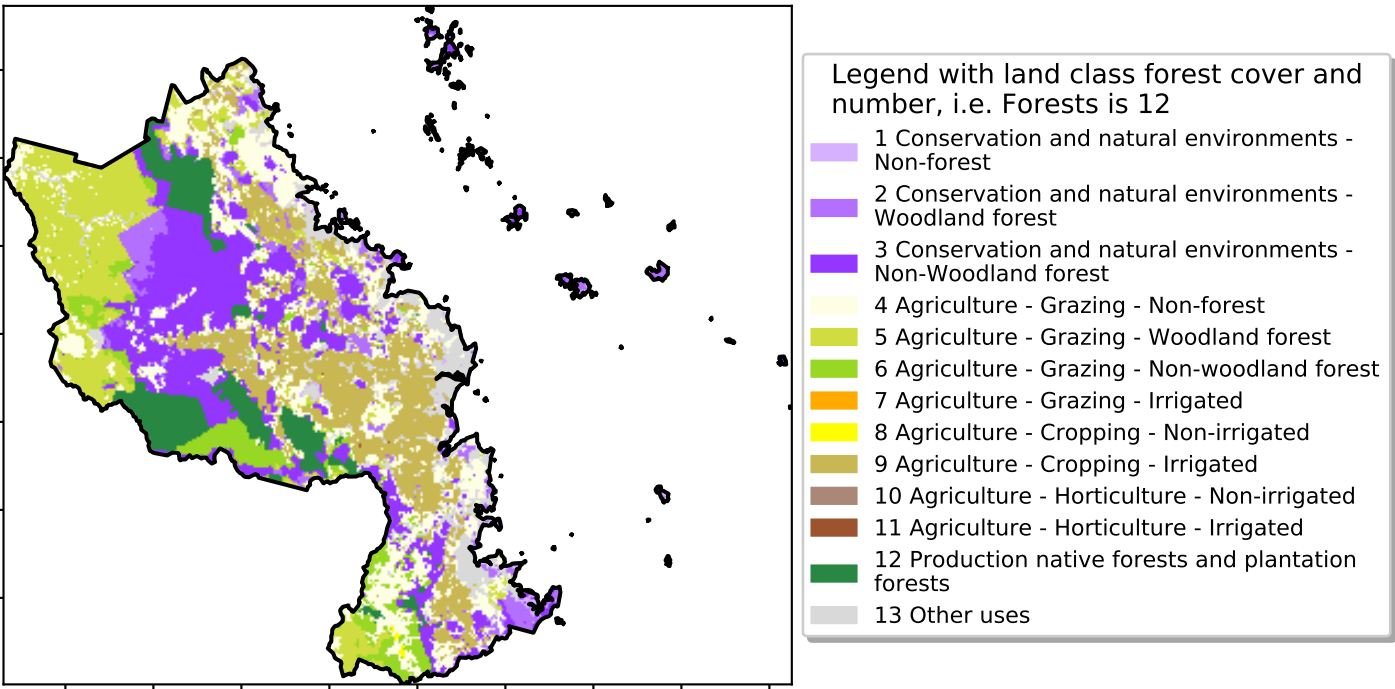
Legend with land class forest cover and number, i.e. Forests is 12

1 Conservation and natural environments - Non-forest
2 Conservation and natural environments - Woodland forest
3 Conservation and natural environments - Non-Woodland forest
4 Agriculture - Grazing - Non-forest
5 Agriculture - Grazing - Woodland forest
6 Agriculture - Grazing - Non-woodland forest
7 Agriculture - Grazing - Irrigated
8 Agriculture - Cropping - Non-irrigated
9 Agriculture - Cropping - Irrigated
10 Agriculture - Horticulture - Non-irrigated
11 Agriculture - Horticulture - Irrigated
12 Production native forests and plantation forests
13 Other uses